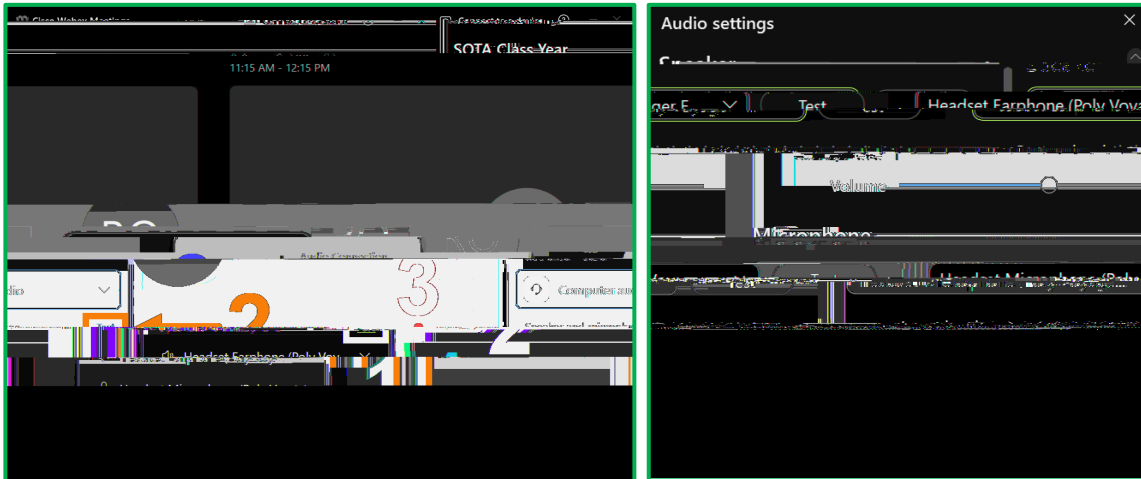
Cisco Webex Meetings
SOTA Class Year
11:15 AM - 12:15 PM
Audio Connection
dio
3
Computer au
2
2
Headset Earphone (Poly Voy
1
Headset Microphone (Poly V
Audio settings
Speaker
Test
Headset Earphone (Poly Voya
Volume
Microphone
Test
Headset Microphone (Poly